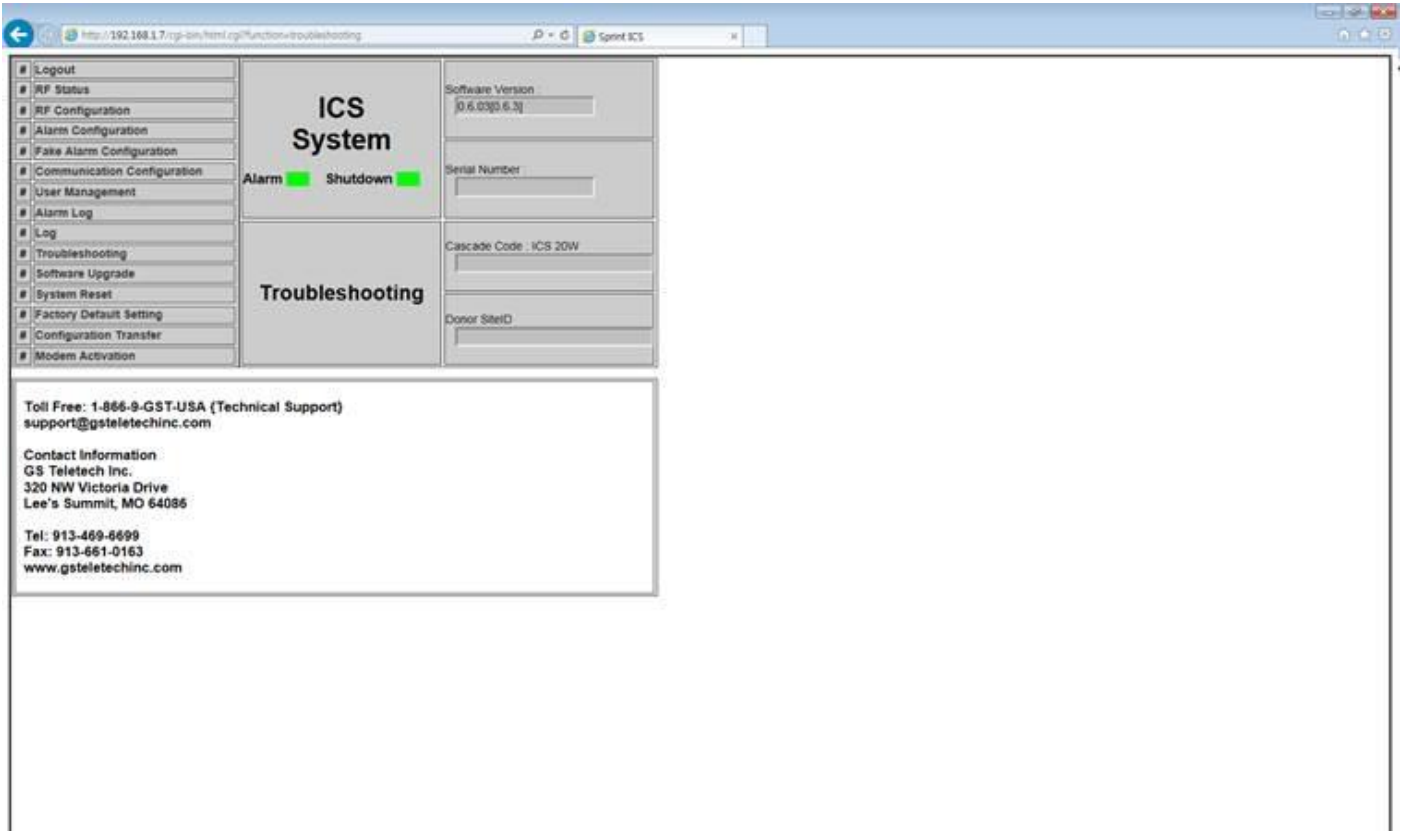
http://192.168.1.7/cgi-bin/html.cgi?function=troubleshooting

Sprint ICS

# Logout
# RF Status
# RF Configuration
# Alarm Configuration
# Fake Alarm Configuration
# Communication Configuration
# User Management
# Alarm Log
# Log
# Troubleshooting
# Software Upgrade
# System Reset
# Factory Default Setting
# Configuration Transfer
# Modem Activation

ICS System

Alarm Shutdown

Troubleshooting

Software Version :
0.6.03[0.6.3]

Serial Number :

Cascade Code : ICS 20W

Donor SiteID

Toll Free: 1-866-9-GST-USA (Technical Support)
support@gsteletechinc.com

Contact Information
GS Teletech Inc.
320 NW Victoria Drive
Lee's Summit, MO 64086

Tel: 913-469-6699
Fax: 913-661-0163
www.gsteletechinc.com